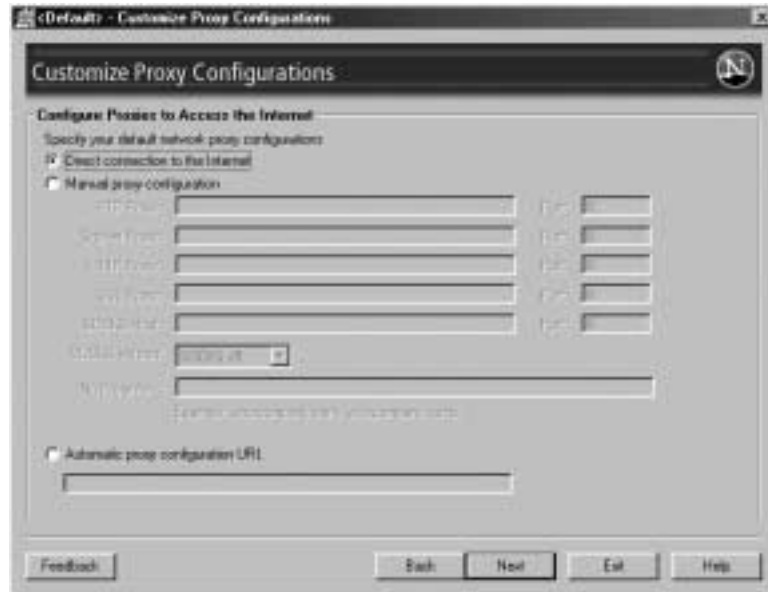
<Default> - Customize Proxy Configurations

Customize Proxy Configurations

Configure Proxies to Access the Internet

Specify your default network proxy configurations:

Direct connection to the Internet

Manual proxy configuration

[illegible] Port: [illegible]

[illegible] Port: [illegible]

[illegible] Port: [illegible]

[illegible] Port: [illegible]

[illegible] Port: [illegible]

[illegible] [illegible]

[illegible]

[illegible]

Automatic proxy configuration URL

Feedback Back Next Exit Help